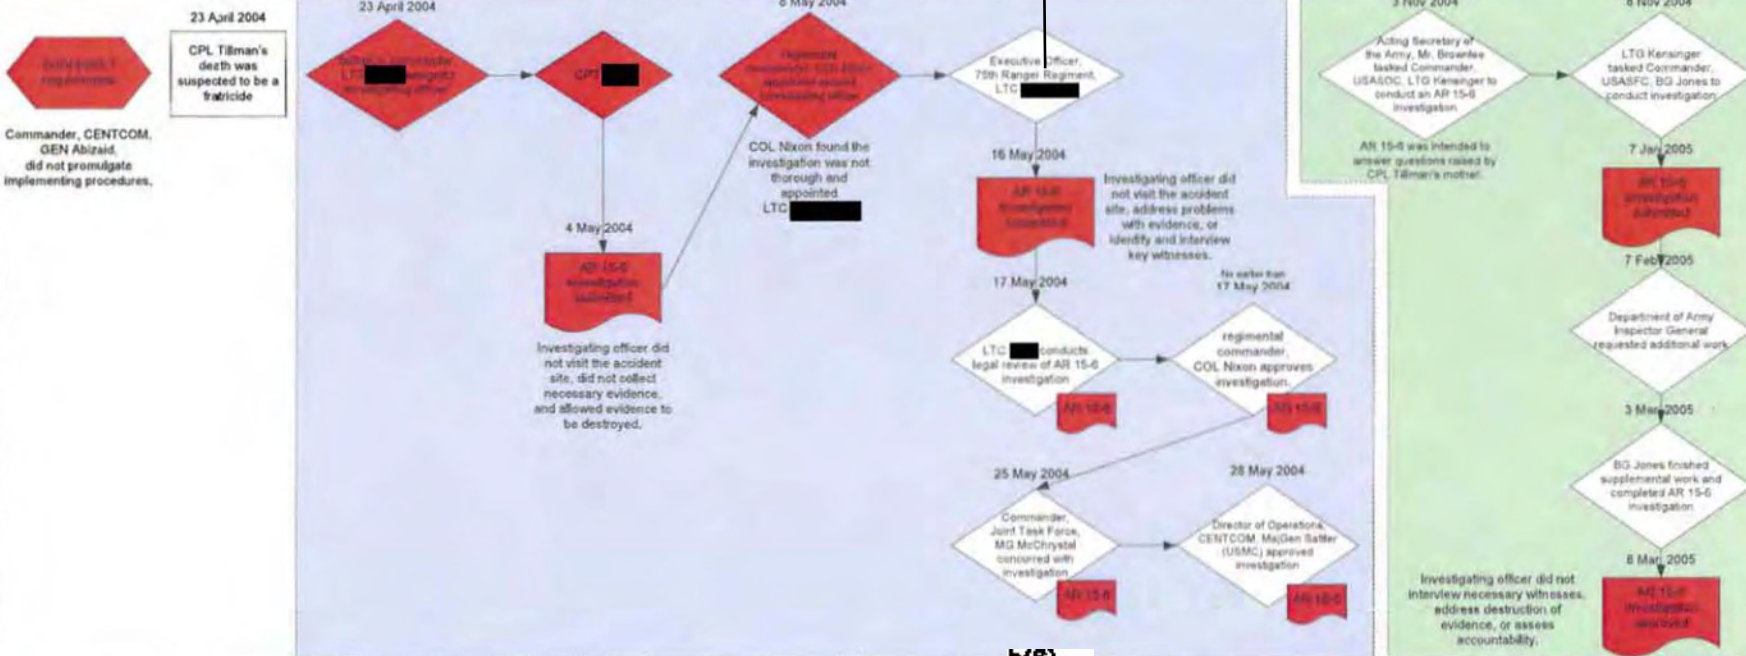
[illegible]

Commander, CENTCOM, GEN Abizaid, did not promulgate implementing procedures.

23 April 2004

CPL Tillman's death was suspected to be a fratricide

23 April 2004

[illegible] LTC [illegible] investigating officer

CPT

4 May 2004

AR 15-6 investigation submitted

Investigating officer did not visit the accident site, did not collect necessary evidence, and allowed evidence to be destroyed.

8 May 2004

regimental commander, COL Nixon appointed second investigating officer

COL Nixon found the investigation was not thorough and appointed LTC

Executive Officer, 75th Ranger Regiment, LTC

16 May 2004

AR 15-6 investigation submitted

Investigating officer did not visit the accident site, address problems with evidence, or identify and interview key witnesses.

17 May 2004

LTC conducts legal review of AR 15-6 investigation

AR 15-6

No earlier than 17 May 2004

regimental commander, COL Nixon approves investigation.

AR 15-6

25 May 2004

Commander, Joint Task Force, MG McChrystal concurred with investigation

AR 15-6

28 May 2004

Director of Operations, CENTCOM, MajGen Sattler (USMC) approved investigation

AR 15-6

3 Nov 2004

Acting Secretary of the Army, Mr. Brownlee tasked Commander, USASOC, LTG Kensinger to conduct an AR 15-6 investigation

AR 15-6 was intended to answer questions raised by CPL Tillman's mother.

8 Nov 2004

LTG Kensinger tasked Commander, USASFC, BG Jones to conduct investigation

7 Jan 2005

AR 15-6 investigation submitted

7 Feb 2005

Department of Army Inspector General requested additional work

3 Mar 2005

BG Jones finished supplemental work and completed AR 15-6 investigation

8 Mar 2005

AR 15-6 investigation approved

Investigating officer did not interview necessary witnesses, address destruction of evidence, or asses accountability.

b(6)